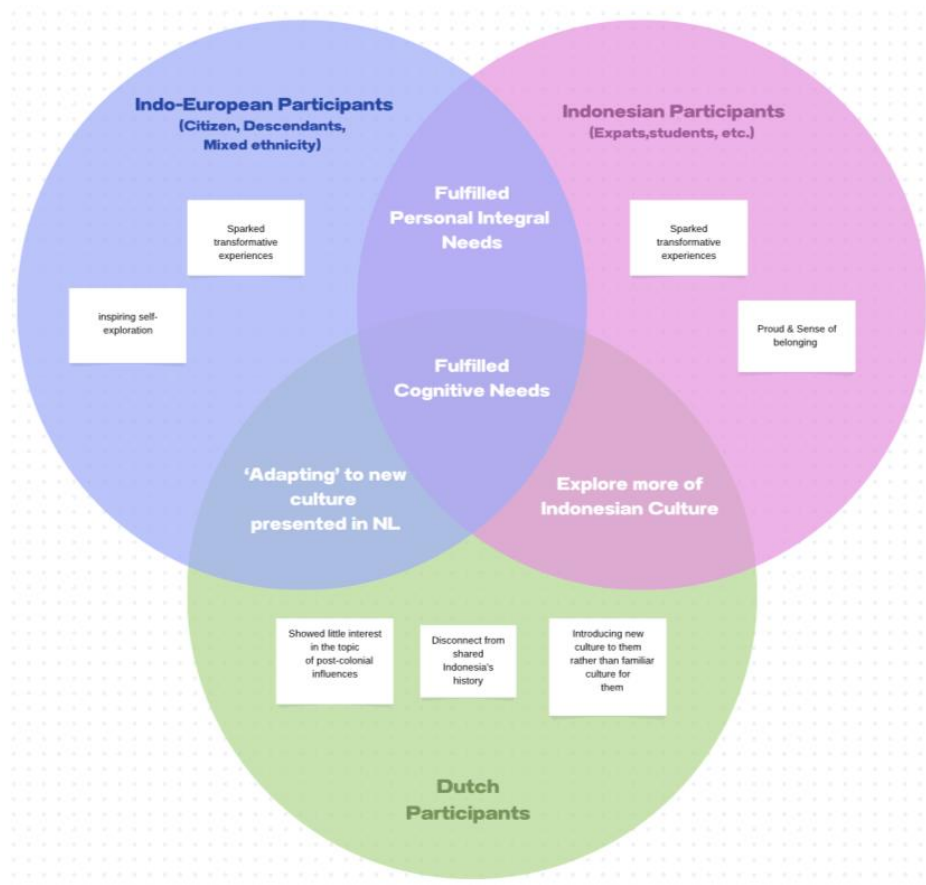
Indo-European Participants
(Citizen, Descendants, Mixed ethnicity)

Indonesian Participants
(Expats,students, etc.)

Sparked transformative experiences

inspiring self-exploration

Fulfilled Personal Integral Needs

Sparked transformative experiences

Proud & Sense of belonging

Fulfilled Cognitive Needs

'Adapting' to new culture presented in NL

Explore more of Indonesian Culture

Showed little interest in the topic of post-colonial influences

Disconnect from shared Indonesia's history

Introducing new culture to them rather than familiar culture for them

Dutch Participants